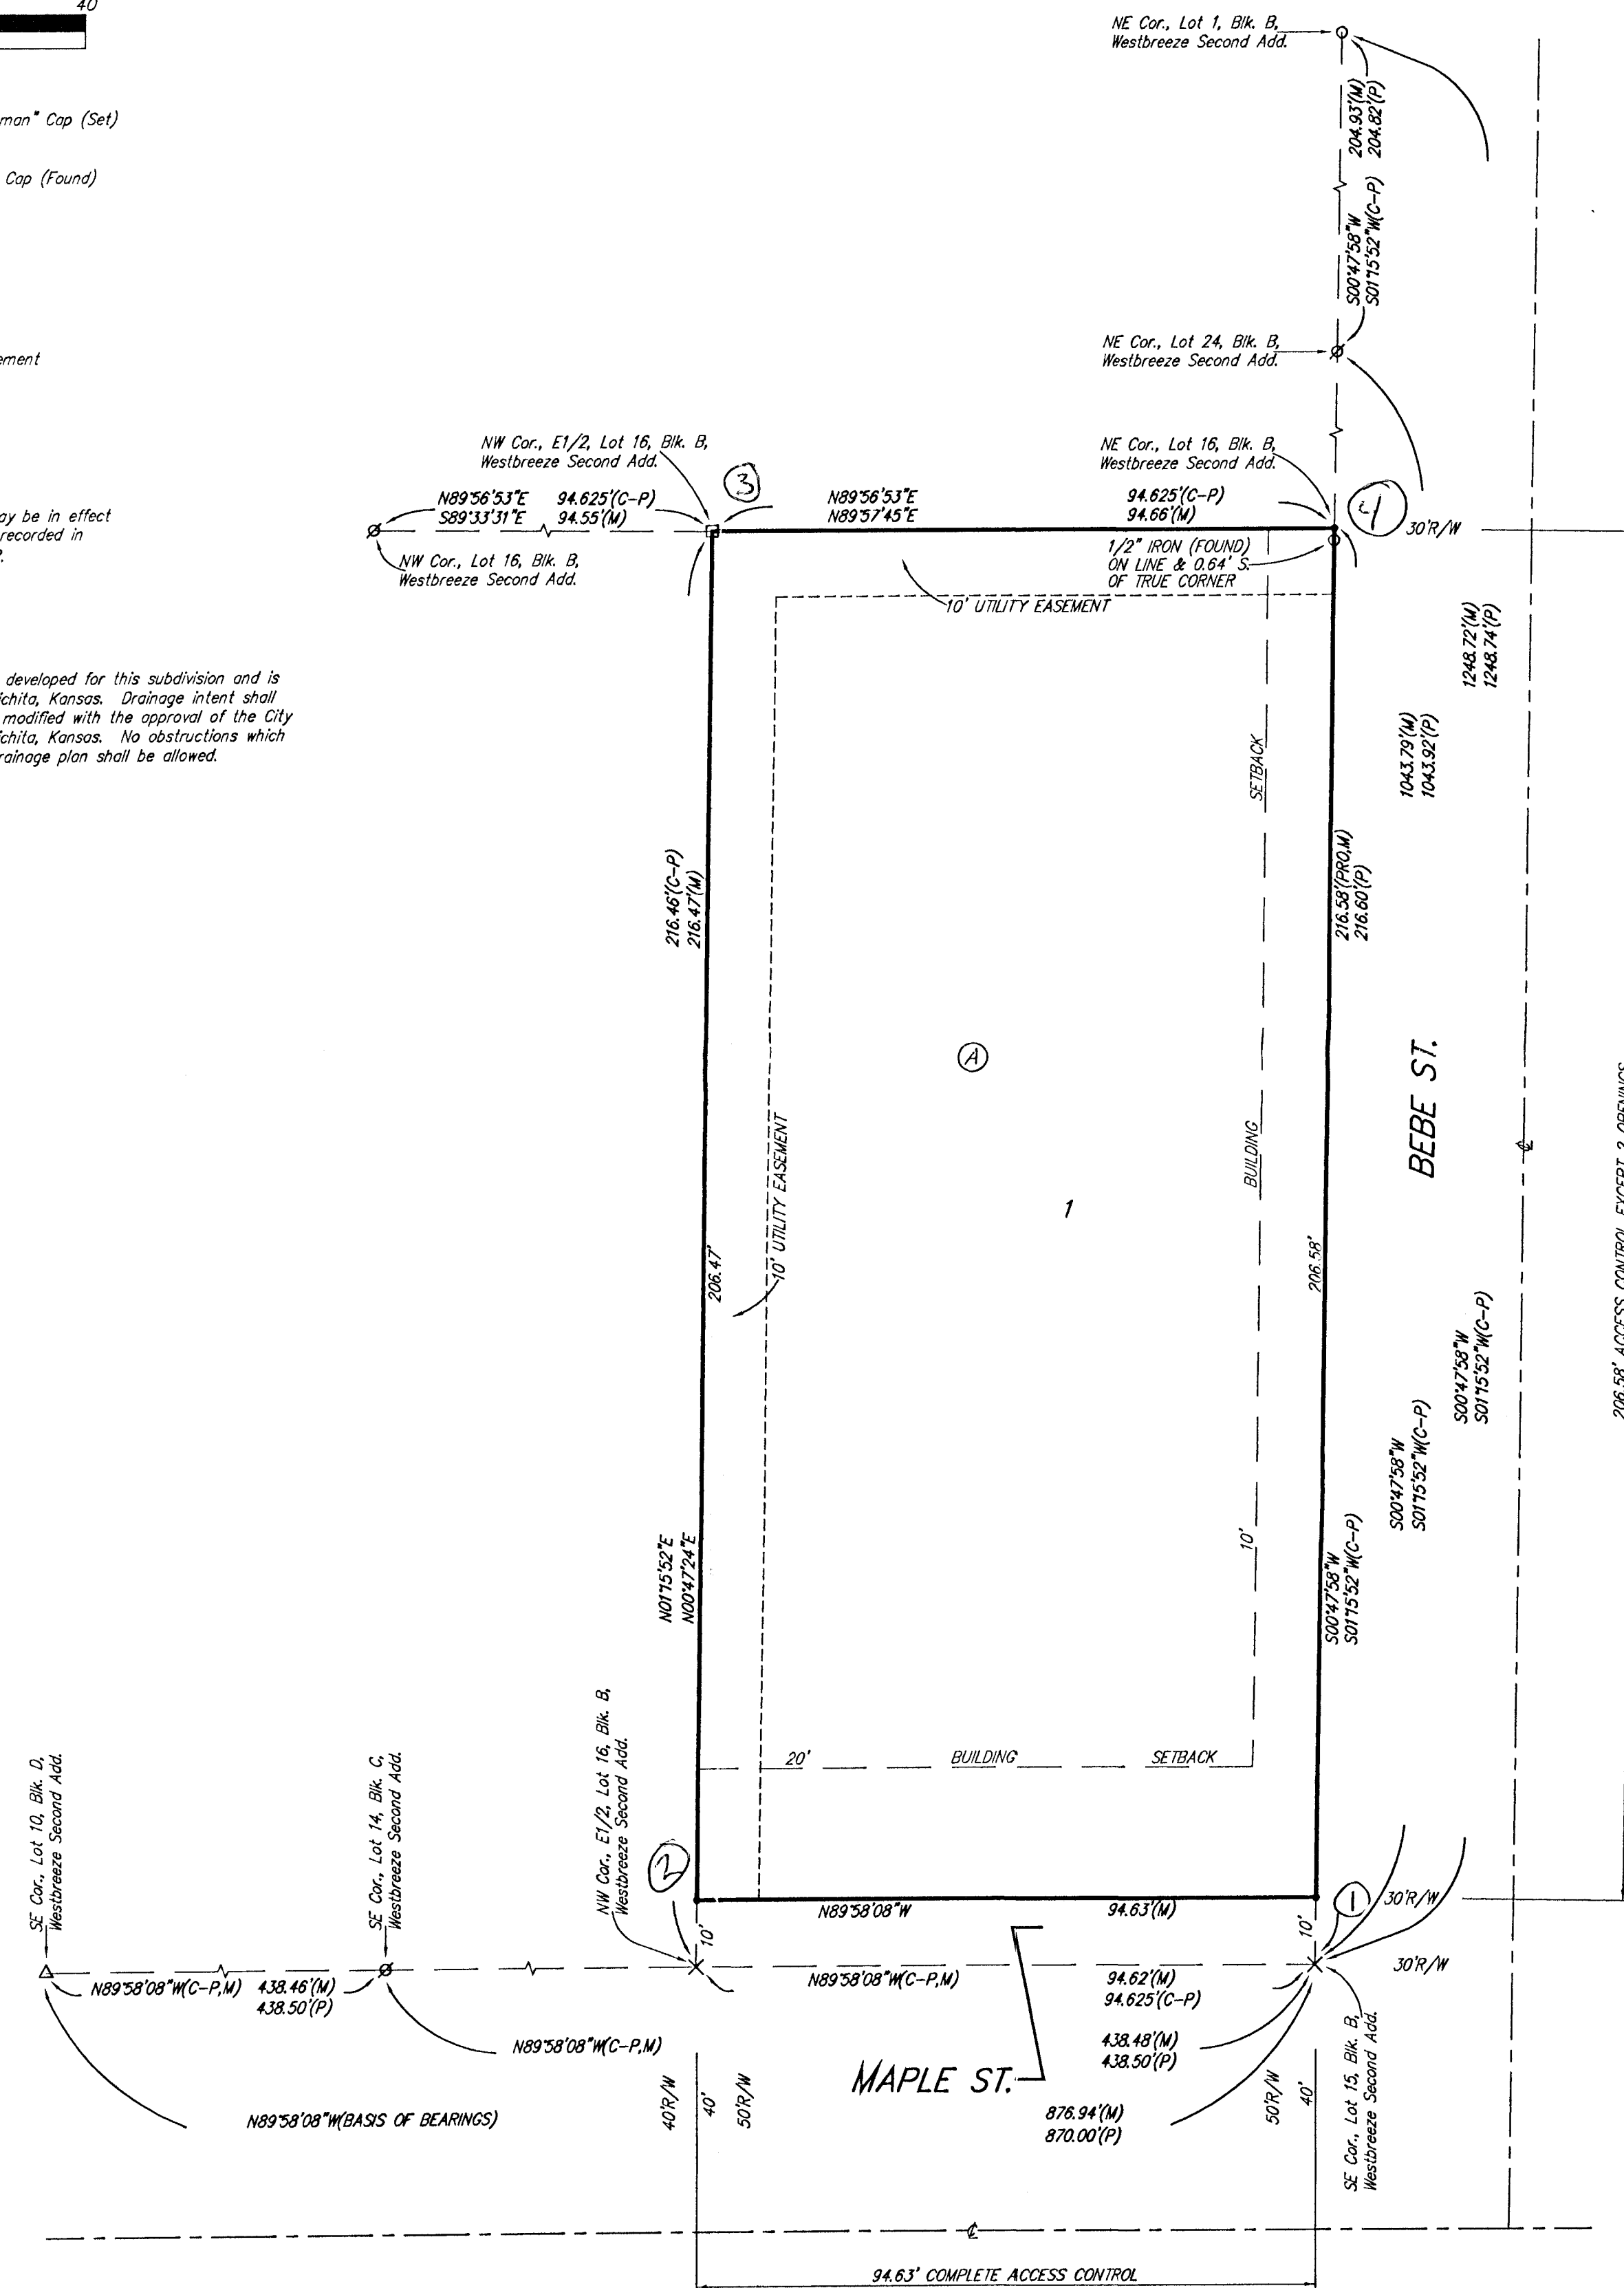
40

man" Cap (Set)

Cap (Found)

ement

ay be in effect
recorded in
?.

developed for this subdivision and is
chita, Kansas. Drainage intent shall
modified with the approval of the City
chita, Kansas. No obstructions which
ainage plan shall be allowed.

NE Cor., Lot 1, Blk. B,
Westbreeze Second Add.

204.93'(M)
204.82'(P)

S00°47'58"W
S01°15'52"W(C-P)

NE Cor., Lot 24, Blk. B,
Westbreeze Second Add.

NW Cor., E1/2, Lot 16, Blk. B,
Westbreeze Second Add.

NE Cor., Lot 16, Blk. B,
Westbreeze Second Add.

3

4

N89°56'53"E
S89°33'31"E

94.625'(C-P)
94.55'(M)

N89°56'53"E
N89°57'45"E

94.625'(C-P)
94.66'(M)

30'R/W

NW Cor., Lot 16, Blk. B,
Westbreeze Second Add.

1/2" IRON (FOUND)
ON LINE & 0.64' S.
OF TRUE CORNER

10' UTILITY EASEMENT

1248.72'(M)
1248.74'(P)

1043.79'(M)
1043.92'(P)

SETBACK

216.46'(C-P)
216.47'(M)

216.58'(PRO,M)
216.60'(P)

A

BEBE ST.

BUILDING

10' UTILITY EASEMENT

1

206.47'

206.58'

206.58' ACCESS CONTROL EXCEPT 2 OPENINGS

S00°47'58"W
S01°15'52"W(C-P)

S00°47'58"W
S01°15'52"W(C-P)

10'

N01°15'52"E
N00°47'24"E

S00°47'58"W
S01°15'52"W(C-P)

NW Cor., E1/2, Lot 16, Blk. B,
Westbreeze Second Add.

SE Cor., Lot 10, Blk. D,
Westbreeze Second Add.

SE Cor., Lot 14, Blk. C,
Westbreeze Second Add.

20'

BUILDING

SETBACK

2

1

N89°58'08"W

94.63'(M)

30'R/W

10'

10'

N89°58'08"W(C-P,M)

438.46'(M)
438.50'(P)

N89°58'08"W(C-P,M)

94.62'(M)
94.625'(C-P)

30'R/W

SE Cor., Lot 15, Blk. B,
Westbreeze Second Add.

N89°58'08"W(C-P,M)

438.48'(M)
438.50'(P)

MAPLE ST.

N89°58'08"W(BASIS OF BEARINGS)

40'R/W

40'

50'R/W

876.94'(M)
870.00'(P)

50'R/W

40'

℄

℄

94.63' COMPLETE ACCESS CONTROL